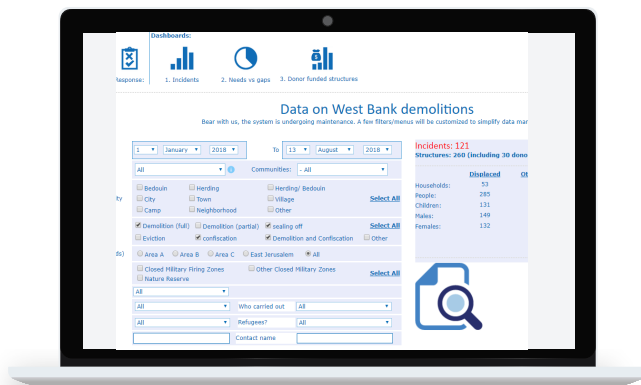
Response:

Dashboards:

1. Incidents

2. Needs vs gaps

3. Donor funded structures

Data on West Bank demolitions

Bear with us, the system is undergoing maintenance. A few filters/menus will be customized to simplify data ma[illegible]

1 January 2018 To 13 August 2018

All Communities: - All

ty

Bedouin Herding Herding/ Bedouin

City Town Village Select All

Camp Neighborhood Other

Demolition (full) Demolition (partial) sealing off Select All

Eviction confiscation Demolition and Confiscation Other

Bs) Area A Area B Area C East Jerusalem All

Closed Military Firing Zones Other Closed Military Zones Select All

Nature Reserve

All

All Who carried out All

All Refugees? All

Contact name

Incidents: 121

Structures: 260 (including 30 dono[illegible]

| | Displaced | O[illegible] |
|---|---|---|
| Households: | 53 | |
| People: | 285 | |
| Children: | 131 | |
| Males: | 149 | |
| Females: | 132 | |